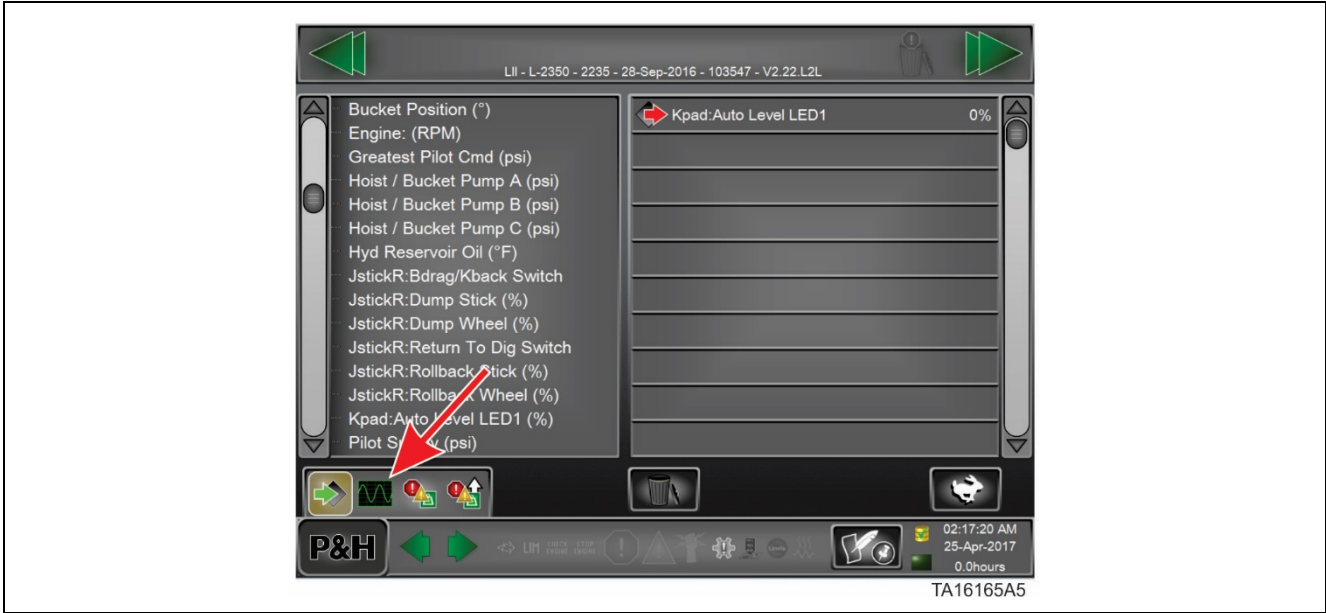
LII - L-2350 - 2235 - 28-Sep-2016 - 103547 - V2.22.L2L

Bucket Position (°)
Engine: (RPM)
Greatest Pilot Cmd (psi)
Hoist / Bucket Pump A (psi)
Hoist / Bucket Pump B (psi)
Hoist / Bucket Pump C (psi)
Hyd Reservoir Oil (°F)
JstickR:Bdrag/Kback Switch
JstickR:Dump Stick (%)
JstickR:Dump Wheel (%)
JstickR:Return To Dig Switch
JstickR:Rollback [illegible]tick (%)
JstickR:Rollba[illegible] Wheel (%)
Kpad:A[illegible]evel LED1 (%)
Pilot S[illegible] (psi)

Kpad:Auto Level LED1 0%

P&H

LIM CHECK ENGINE STOP ENGINE

02:17:20 AM
25-Apr-2017
0.0hours

TA16165A5